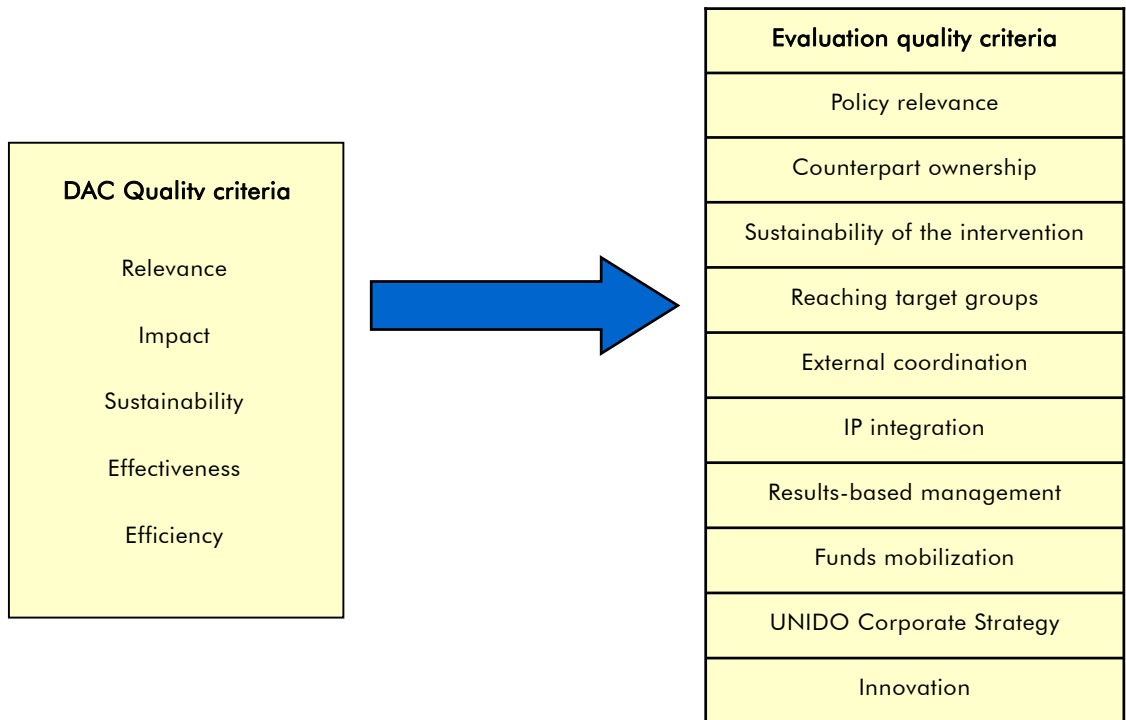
DAC Quality criteria

Relevance

Impact

Sustainability

Effectiveness

Efficiency

Evaluation quality criteria

Policy relevance

Counterpart ownership

Sustainability of the intervention

Reaching target groups

External coordination

IP integration

Results-based management

Funds mobilization

UNIDO Corporate Strategy

Innovation